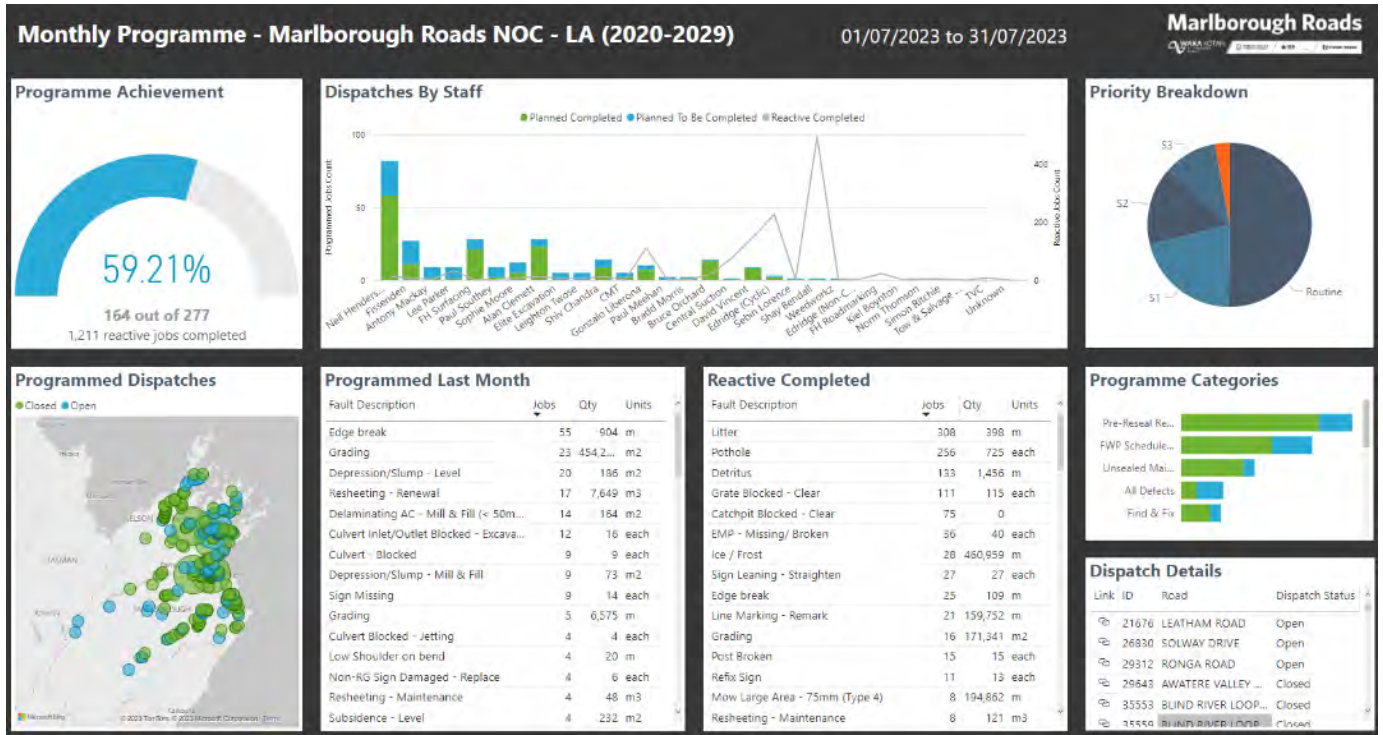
Monthly Programme - Marlborough Roads NOC - LA (2020-2029)

01/07/2023 to 31/07/2023

Marlborough Roads

Programme Achievement

59.21%

164 out of 277

1,211 reactive jobs completed

Dispatches By Staff

Planned Completed Planned To Be Completed Reactive Completed

Programmed Jobs Count

Reactive Jobs Count

100

50

0

400

200

0

Neil Henders... Fissenden Antony Mackay Lee Parker FH Surfacing Paul Southey Sophie Moore Alan Clemett Elite Excavation Leighton Twose Shiv Chandra CMT Gonzalo Liberona Paul Meehan Bradd Morris Bruce Orchard Central Suction David Vincent Edridge (Cyclic) Sebin Lorence Shay Bendall Weedworkz Edridge (Non-C... FH Roadmarking Kiel Boynton Norm Thomson Simon Ritchie Tow & Salvage ... TVC Unknown

Priority Breakdown

S3

S2

S1

Routine

Programmed Dispatches

Closed Open

NELSON

TASMAN

© 2023 TomTom © 2023 Microsoft Corporation Terms

Programmed Last Month

| Fault Description | Jobs | Qty | Units |
|---|---|---|---|
| Edge break | 55 | 904 | m |
| Grading | 23 | 454,2... | m2 |
| Depression/Slump - Level | 20 | 186 | m2 |
| Resheeting - Renewal | 17 | 7,649 | m3 |
| Delaminating AC - Mill & Fill (< 50m... | 14 | 164 | m2 |
| Culvert Inlet/Outlet Blocked - Excava... | 12 | 16 | each |
| Culvert - Blocked | 9 | 9 | each |
| Depression/Slump - Mill & Fill | 9 | 73 | m2 |
| Sign Missing | 9 | 14 | each |
| Grading | 5 | 6,575 | m |
| Culvert Blocked - Jetting | 4 | 4 | each |
| Low Shoulder on bend | 4 | 20 | m |
| Non-RG Sign Damaged - Replace | 4 | 6 | each |
| Resheeting - Maintenance | 4 | 48 | m3 |
| Subsidence - Level | 4 | 232 | m2 |

Reactive Completed

| Fault Description | Jobs | Qty | Units |
|---|---|---|---|
| Litter | 308 | 398 | m |
| Pothole | 256 | 725 | each |
| Detritus | 133 | 1,456 | m |
| Grate Blocked - Clear | 111 | 115 | each |
| Catchpit Blocked - Clear | 75 | 0 | |
| EMP - Missing/ Broken | 36 | 40 | each |
| Ice / Frost | 28 | 460,959 | m |
| Sign Leaning - Straighten | 27 | 27 | each |
| Edge break | 25 | 109 | m |
| Line Marking - Remark | 21 | 159,752 | m |
| Grading | 16 | 171,341 | m2 |
| Post Broken | 15 | 15 | each |
| Refix Sign | 11 | 13 | each |
| Mow Large Area - 75mm (Type 4) | 8 | 194,862 | m |
| Resheeting - Maintenance | 8 | 121 | m3 |

Programme Categories

Pre-Reseal Re...
FWP Schedule...
Unsealed Mai...
All Defects
Find & Fix

Dispatch Details

| Link | ID | Road | Dispatch Status |
|---|---|---|---|
| | 21676 | LEATHAM ROAD | Open |
| | 26830 | SOLWAY DRIVE | Open |
| | 29312 | RONGA ROAD | Open |
| | 29643 | AWATERE VALLEY ... | Closed |
| | 35553 | BLIND RIVER LOOP... | Closed |
| | 35559 | BLIND RIVER LOOP | Closed |